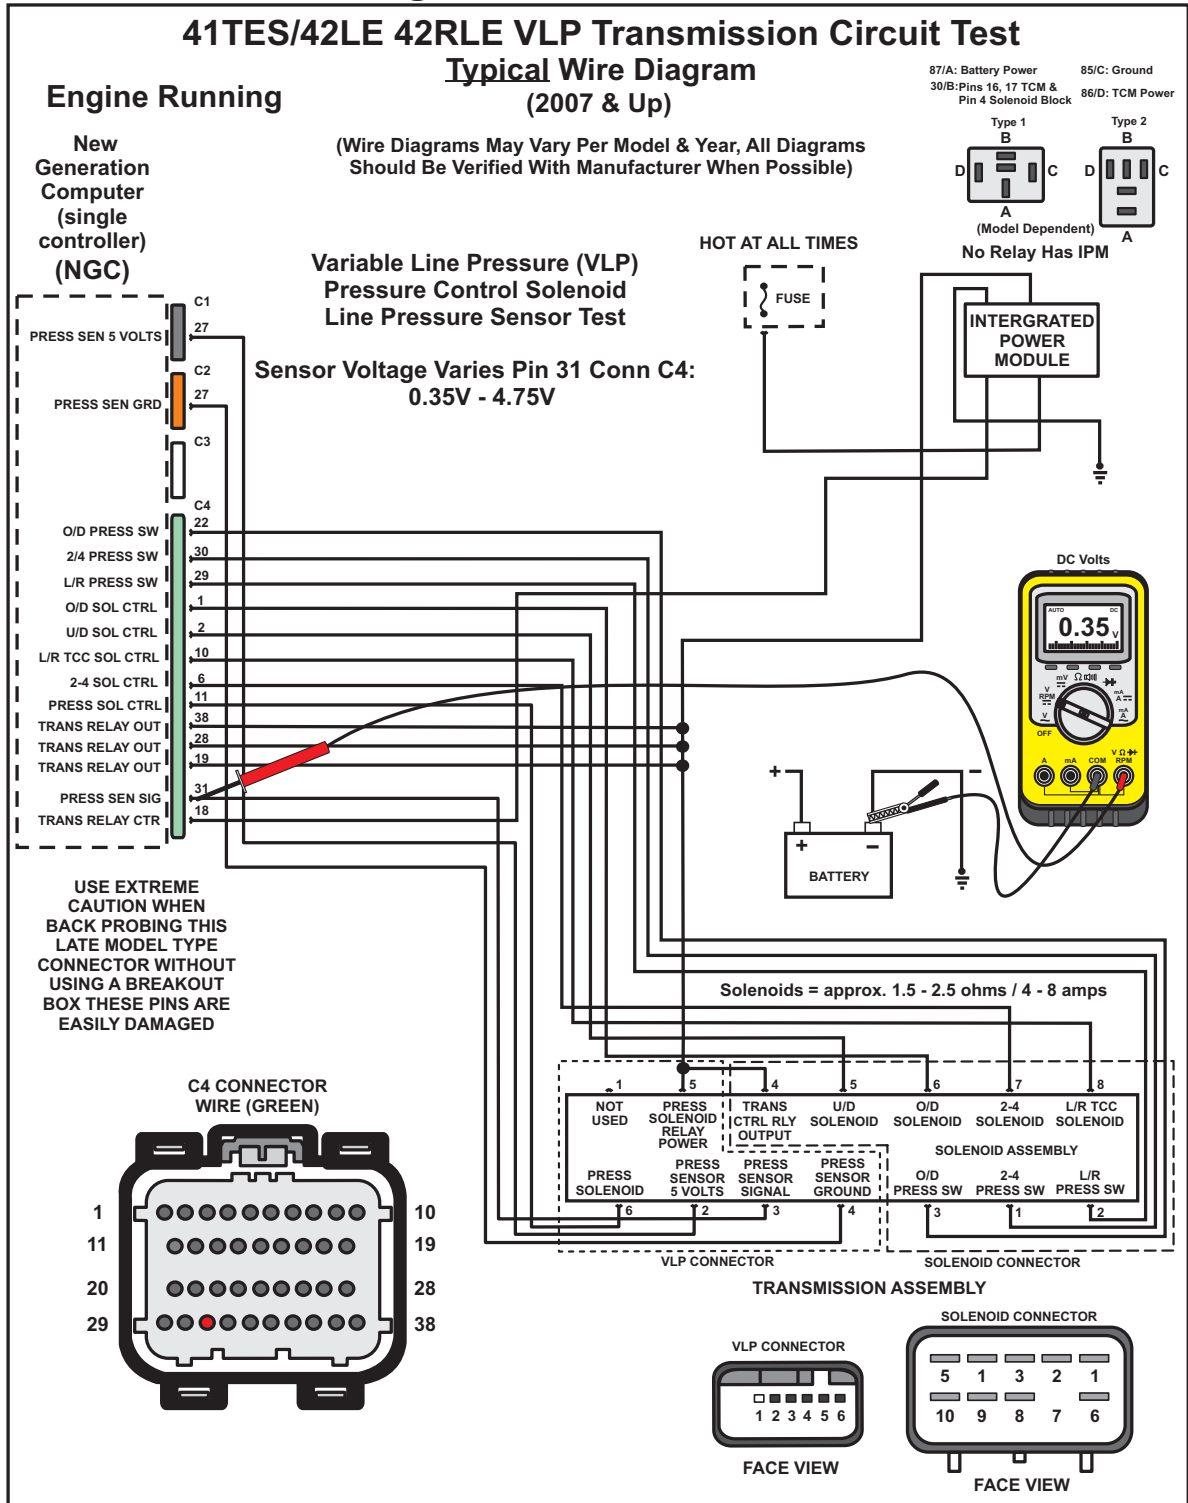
41TES/42LE 42RLE VLP Transmission Circuit Test
Typical Wire Diagram
(2007 & Up)

Engine Running

(Wire Diagrams May Vary Per Model & Year, All Diagrams Should Be Verified With Manufacturer When Possible)

87/A: Battery Power
30/B: Pins 16, 17 TCM & Pin 4 Solenoid Block
85/C: Ground
86/D: TCM Power

Type 1
B
D C
A
Type 2
B
D C
A
(Model Dependent)
No Relay Has IPM

New Generation Computer (single controller) (NGC)

Variable Line Pressure (VLP) Pressure Control Solenoid Line Pressure Sensor Test

HOT AT ALL TIMES
FUSE

INTERGRATED POWER MODULE

Sensor Voltage Varies Pin 31 Conn C4: 0.35V - 4.75V

C1
PRESS SEN 5 VOLTS 27
C2
PRESS SEN GRD 27
C3
C4
O/D PRESS SW 22
2/4 PRESS SW 30
L/R PRESS SW 29
O/D SOL CTRL 1
U/D SOL CTRL 2
L/R TCC SOL CTRL 10
2-4 SOL CTRL 6
PRESS SOL CTRL 11
TRANS RELAY OUT 38
TRANS RELAY OUT 28
TRANS RELAY OUT 19
PRESS SEN SIG 31
TRANS RELAY CTR 18

DC Volts
AUTO DC
0.35 V
mV Ω
V RPM
mA A
V
OFF
A mA COM V Ω RPM

+ -
BATTERY

USE EXTREME CAUTION WHEN BACK PROBING THIS LATE MODEL TYPE CONNECTOR WITHOUT USING A BREAKOUT BOX THESE PINS ARE EASILY DAMAGED

Solenoids = approx. 1.5 - 2.5 ohms / 4 - 8 amps

1 NOT USED
5 PRESS SOLENOID RELAY POWER
4 TRANS CTRL RLY OUTPUT
5 U/D SOLENOID
6 O/D SOLENOID
7 2-4 SOLENOID
8 L/R TCC SOLENOID
SOLENOID ASSEMBLY
6 PRESS SOLENOID
2 PRESS SENSOR 5 VOLTS
3 PRESS SENSOR SIGNAL
4 PRESS SENSOR GROUND
3 O/D PRESS SW
1 2-4 PRESS SW
2 L/R PRESS SW
VLP CONNECTOR
SOLENOID CONNECTOR
TRANSMISSION ASSEMBLY

C4 CONNECTOR WIRE (GREEN)
1 10
11 19
20 28
29 38

VLP CONNECTOR
1 2 3 4 5 6
FACE VIEW

SOLENOID CONNECTOR
5 1 3 2 1
10 9 8 7 6
FACE VIEW